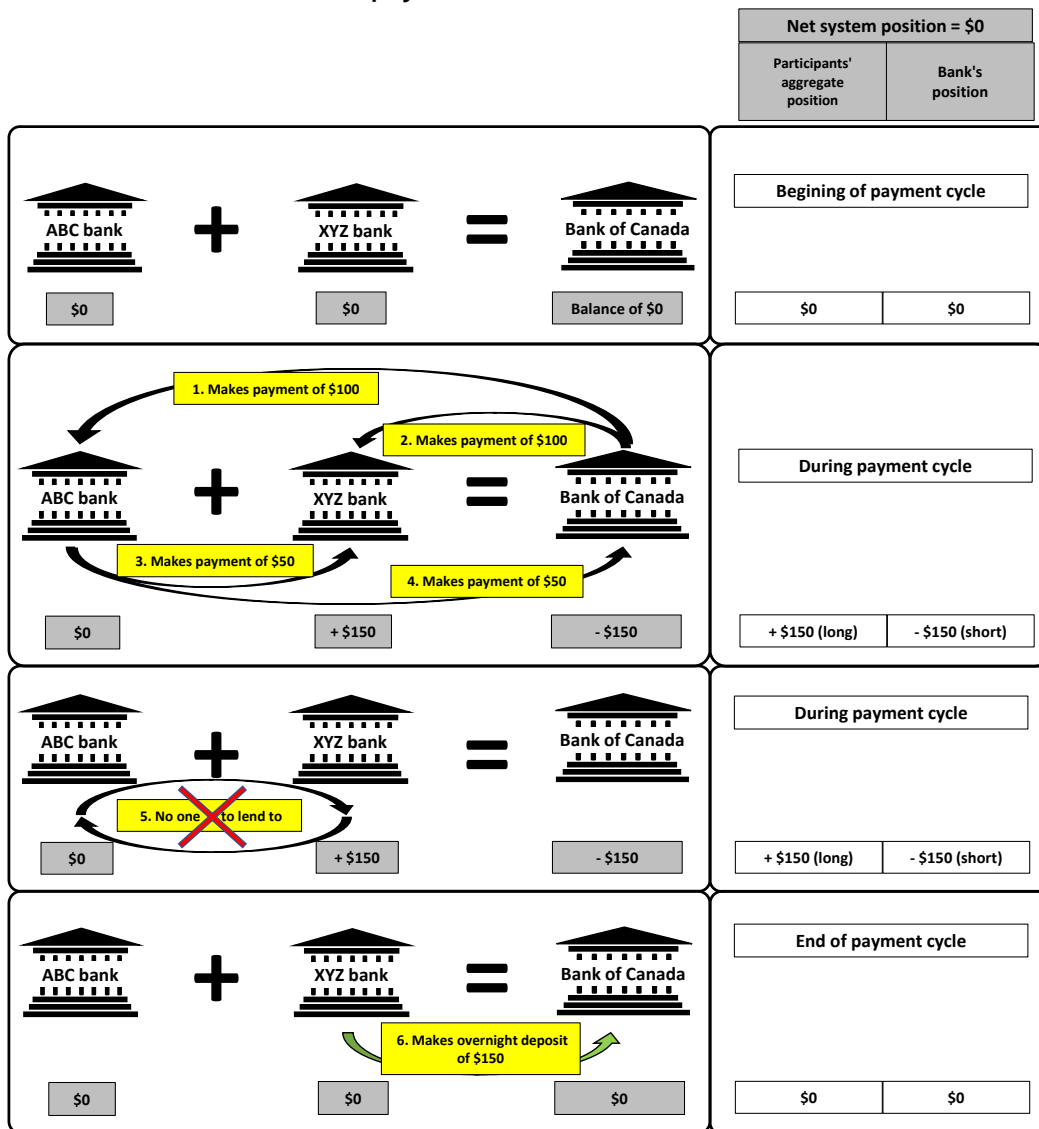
Net system position = $0

| Participants' aggregate position | Bank's position |
|---|---|

ABC bank + XYZ bank = Bank of Canada

$0 $0 Balance of $0

Begining of payment cycle

| $0 | $0 |
|---|---|

1. Makes payment of $100

2. Makes payment of $100

ABC bank + XYZ bank = Bank of Canada

3. Makes payment of $50

4. Makes payment of $50

$0 + $150 - $150

During payment cycle

| + $150 (long) | - $150 (short) |
|---|---|

ABC bank + XYZ bank = Bank of Canada

5. No one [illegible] to lend to

$0 + $150 - $150

During payment cycle

| + $150 (long) | - $150 (short) |
|---|---|

ABC bank + XYZ bank = Bank of Canada

6. Makes overnight deposit of $150

$0 $0 $0

End of payment cycle

| $0 | $0 |
|---|---|